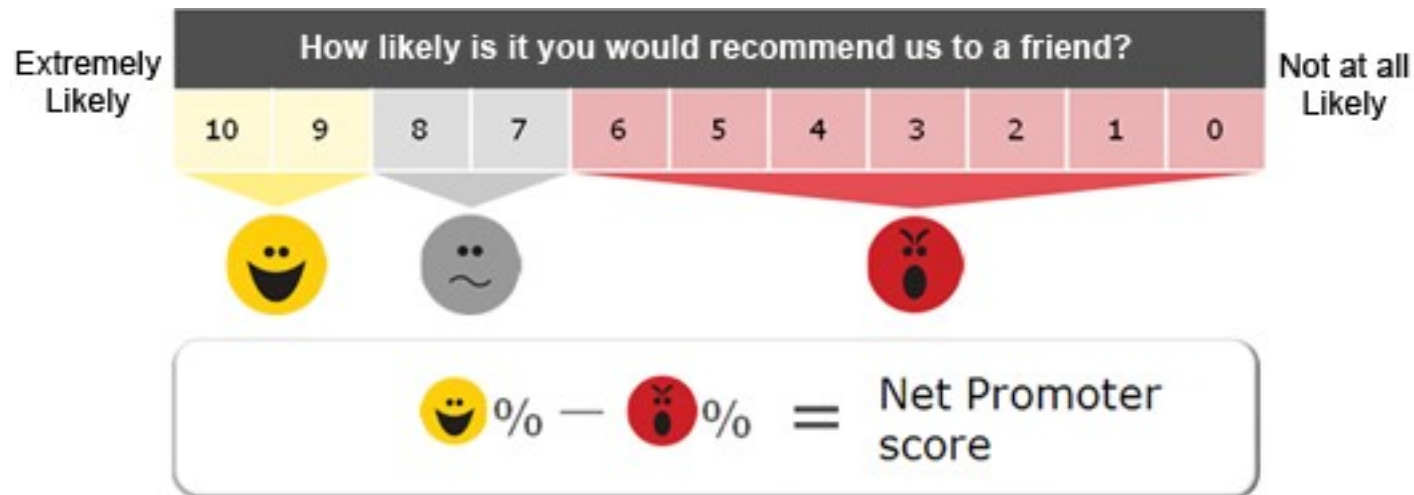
Extremely Likely

How likely is it you would recommend us to a friend?

Not at all Likely

| 10 | 9 | 8 | 7 | 6 | 5 | 4 | 3 | 2 | 1 | 0 |
|---|---|---|---|---|---|---|---|---|---|---|

% — % = Net Promoter score